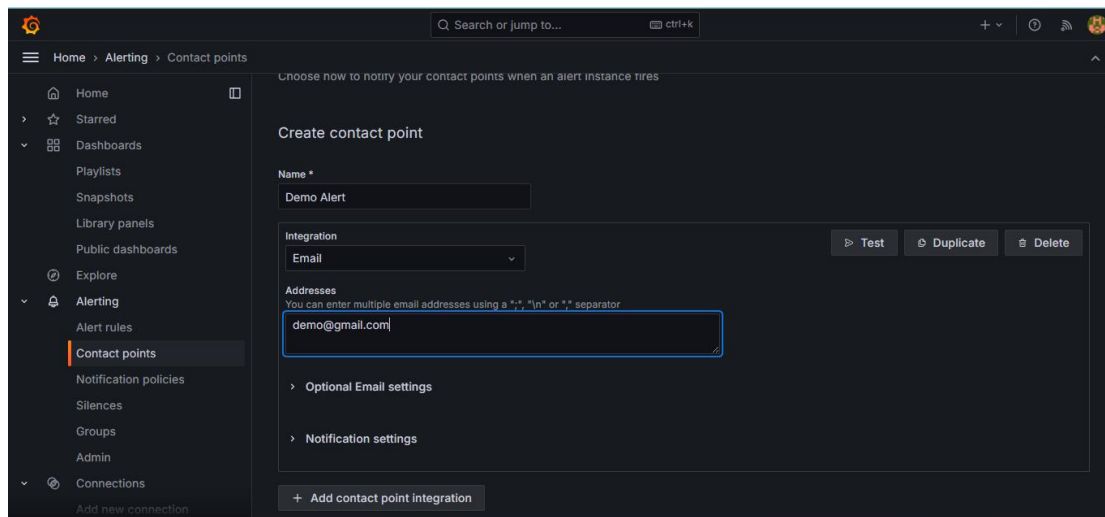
Search or jump to... ctrl+k

Home › Alerting › Contact points

Home
Starred
Dashboards
Playlists
Snapshots
Library panels
Public dashboards
Explore
Alerting
Alert rules
Contact points
Notification policies
Silences
Groups
Admin
Connections
Add new connection

Choose how to notify your contact points when an alert instance fires

Create contact point

Name *
Demo Alert

Integration
Email

Test
Duplicate
Delete

Addresses
You can enter multiple email addresses using a ";", "\n" or "," separator
demo@gmail.com

Optional Email settings

Notification settings

+ Add contact point integration